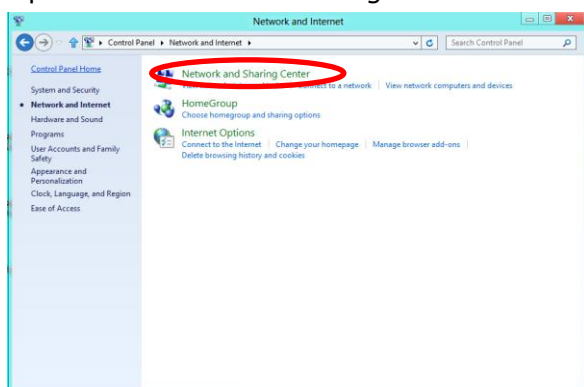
Network and Internet

Control Panel ▸ Network and Internet ▸

Search Control Panel

Control Panel Home

System and Security

Network and Internet

Hardware and Sound

Programs

User Accounts and Family Safety

Appearance and Personalization

Clock, Language, and Region

Ease of Access

Network and Sharing Center

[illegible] to a network | View network computers and devices

HomeGroup

Choose homegroup and sharing options

Internet Options

Connect to the Internet | Change your homepage | Manage browser add-ons | Delete browsing history and cookies